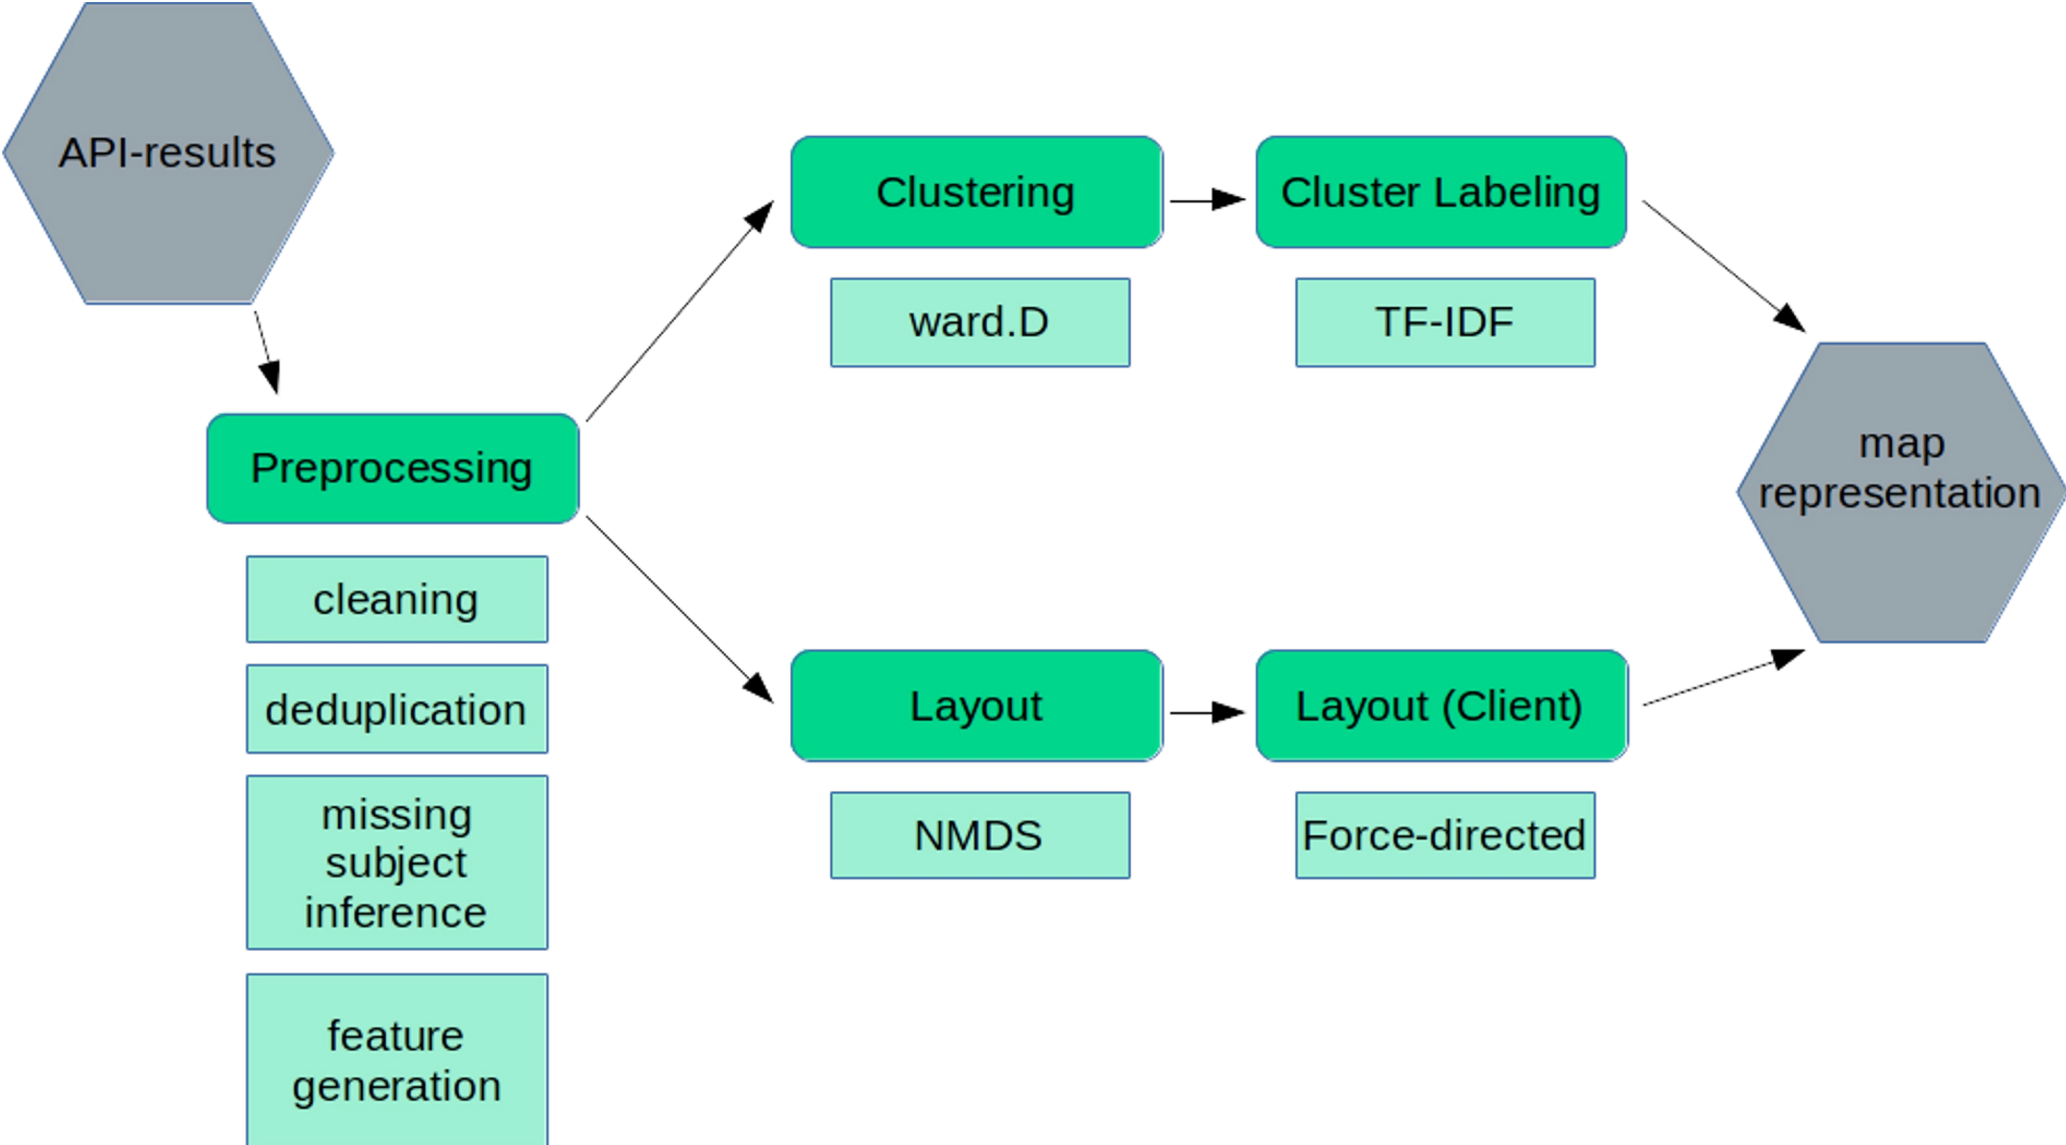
API-results

Preprocessing

cleaning

deduplication

missing subject inference

feature generation

Clustering

ward.D

Cluster Labeling

TF-IDF

Layout

NMDS

Layout (Client)

Force-directed

map representation